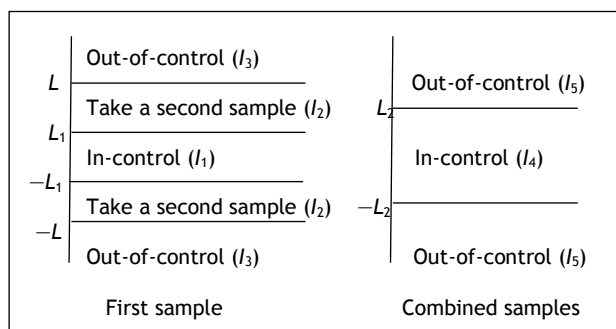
$L$
Out-of-control ($I_3$)
Take a second sample ($I_2$)
$L_1$
In-control ($I_1$)
$-L_1$
Take a second sample ($I_2$)
$-L$
Out-of-control ($I_3$)

Out-of-control ($I_5$)
$L_2$
In-control ($I_4$)
$-L_2$
Out-of-control ($I_5$)

First sample

Combined samples